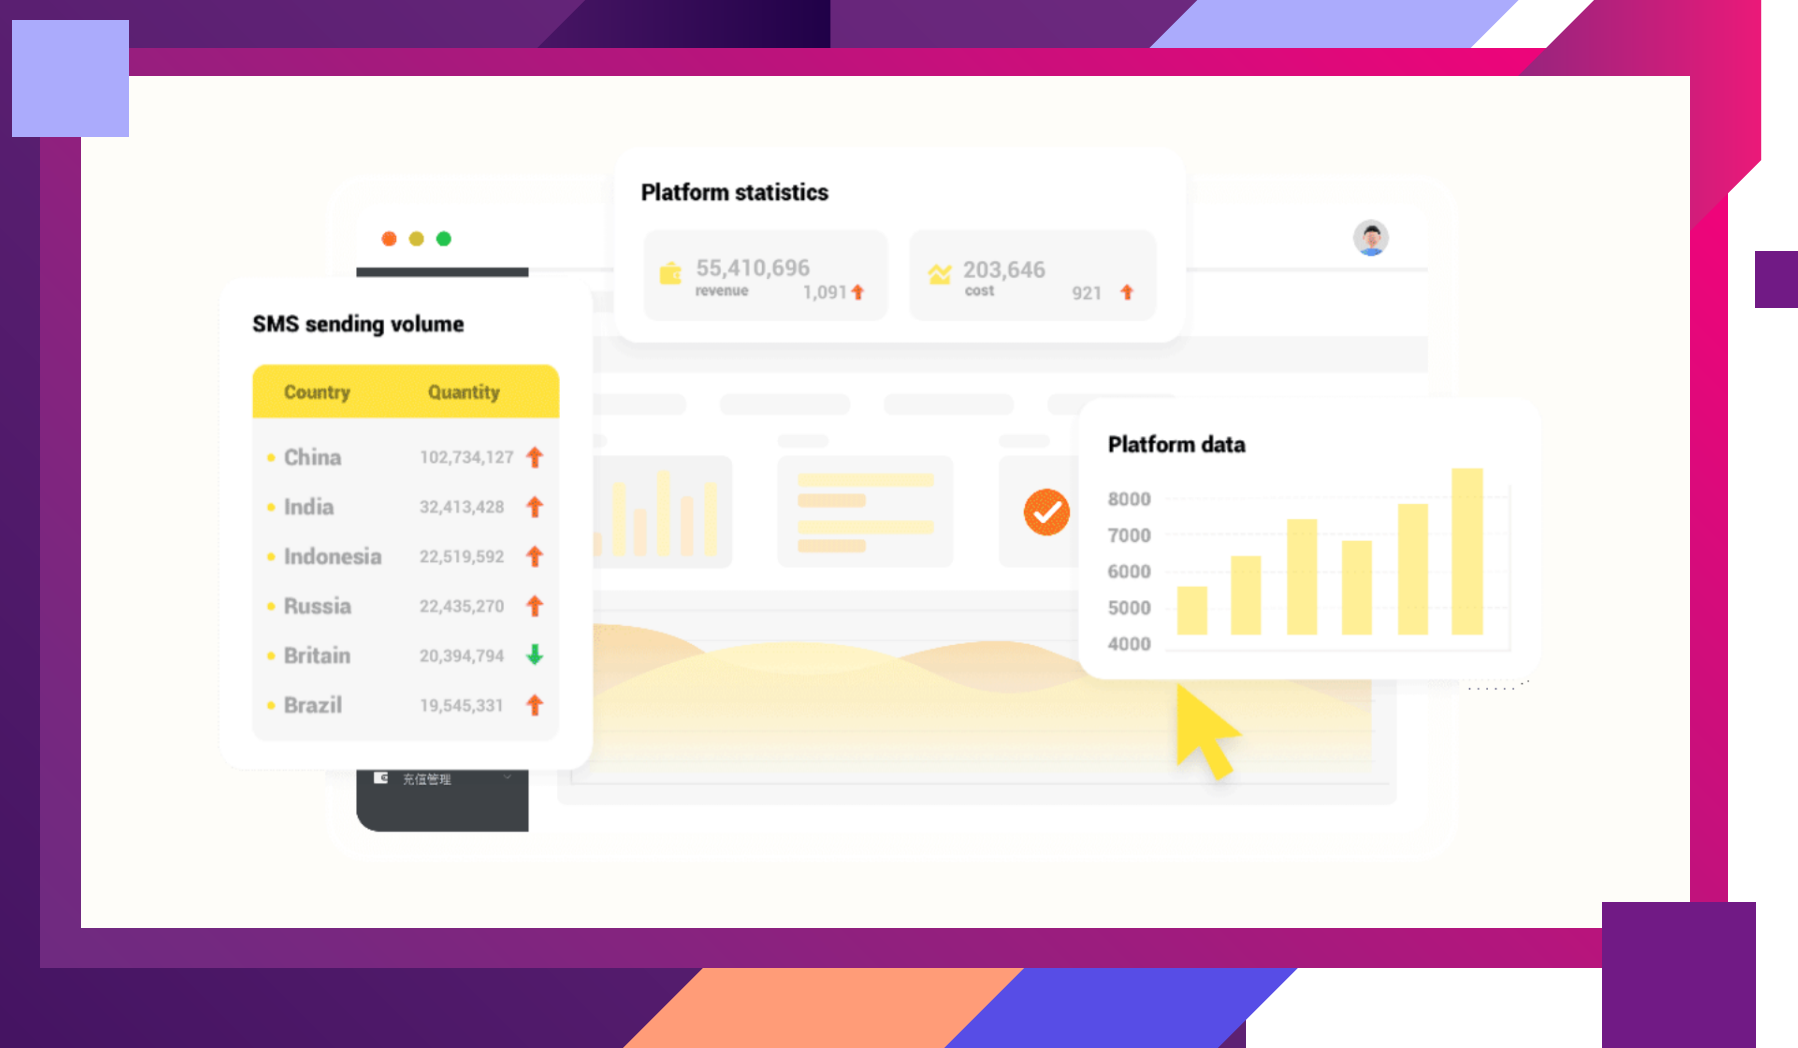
Platform statistics

55,410,696
revenue
1,091

203,646
cost
921

SMS sending volume

| Country | Quantity |
|---|---|
| China | 102,734,127 |
| India | 32,413,428 |
| Indonesia | 22,519,592 |
| Russia | 22,435,270 |
| Britain | 20,394,794 |
| Brazil | 19,545,331 |

Platform data

8000
7000
6000
5000
4000

充值管理